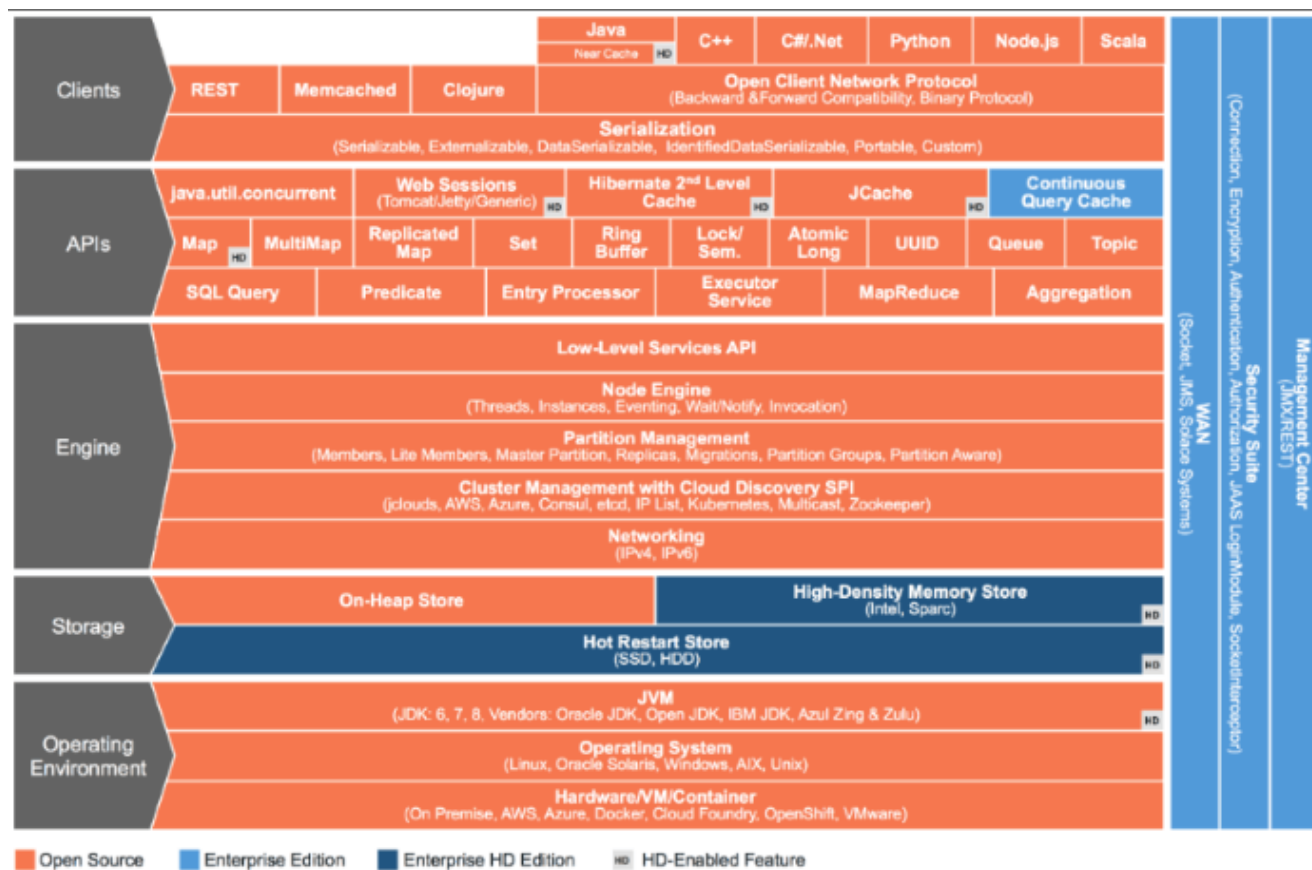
Clients

Java
Near Cache HD
C++
C#/.Net
Python
Node.js
Scala

REST
Memcached
Clojure
Open Client Network Protocol
(Backward &Forward Compatibility, Binary Protocol)

Serialization
(Serializable, Externalizable, DataSerializable, IdentifiedDataSerializable, Portable, Custom)

APIs

java.util.concurrent
Web Sessions
(Tomcat/Jetty/Generic) HD
Hibernate 2$^{nd}$ Level Cache HD
JCache HD
Continuous Query Cache

Map HD
MultiMap
Replicated Map
Set
Ring Buffer
Lock/ Sem.
Atomic Long
UUID
Queue
Topic

SQL Query
Predicate
Entry Processor
Executor Service
MapReduce
Aggregation

Engine

Low-Level Services API

Node Engine
(Threads, Instances, Eventing, Wait/Notify, Invocation)

Partition Management
(Members, Lite Members, Master Partition, Replicas, Migrations, Partition Groups, Partition Aware)

Cluster Management with Cloud Discovery SPI
(jclouds, AWS, Azure, Consul, etcd, IP List, Kubernetes, Multicast, Zookeeper)

Networking
(IPv4, IPv6)

Storage

On-Heap Store
High-Density Memory Store
(Intel, Sparc) HD

Hot Restart Store
(SSD, HDD) HD

Operating Environment

JVM
(JDK: 6, 7, 8, Vendors: Oracle JDK, Open JDK, IBM JDK, Azul Zing & Zulu) HD

Operating System
(Linux, Oracle Solaris, Windows, AIX, Unix)

Hardware/VM/Container
(On Premise, AWS, Azure, Docker, Cloud Foundry, OpenShift, VMware)

WAN
(Socket, JMS, Solace Systems)

Security Suite
(Connection, Encryption, Authentication, Authorization, JAAS LoginModule, SocketInterceptor)

Management Center
(JMX/REST)

Open Source
Enterprise Edition
Enterprise HD Edition
HD HD-Enabled Feature